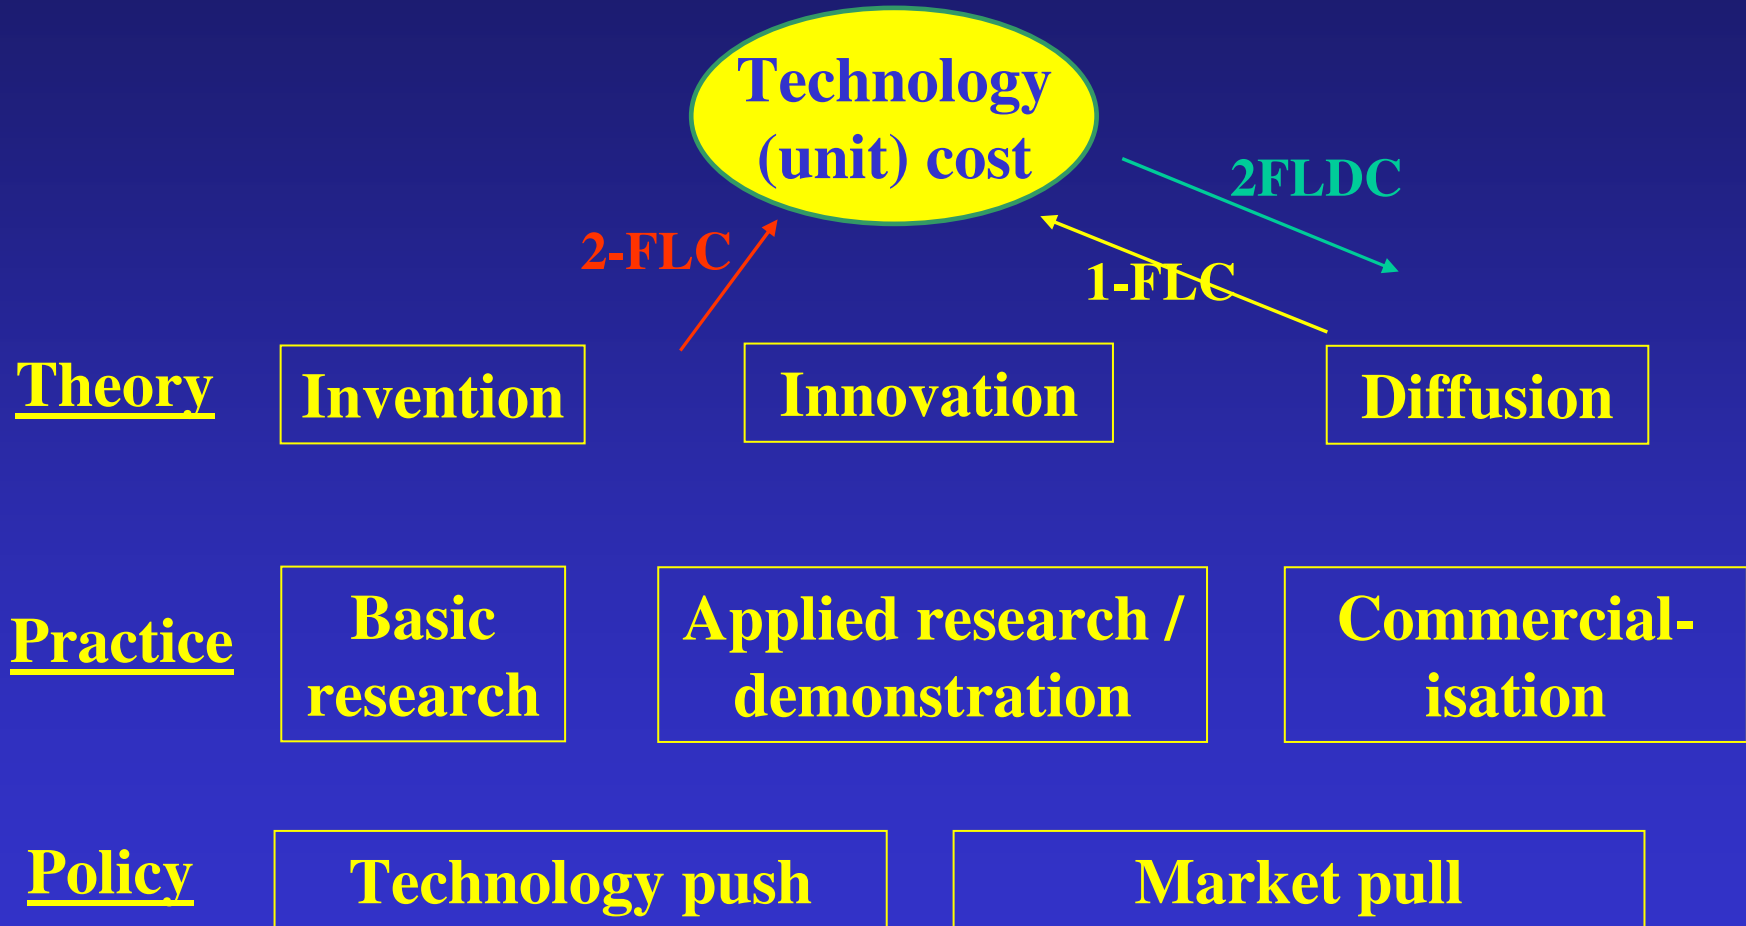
Technology (unit) cost

2-FLC

1-FLC

2FLDC

Theory

Invention

Innovation

Diffusion

Practice

Basic research

Applied research / demonstration

Commercial-isation

Policy

Technology push

Market pull